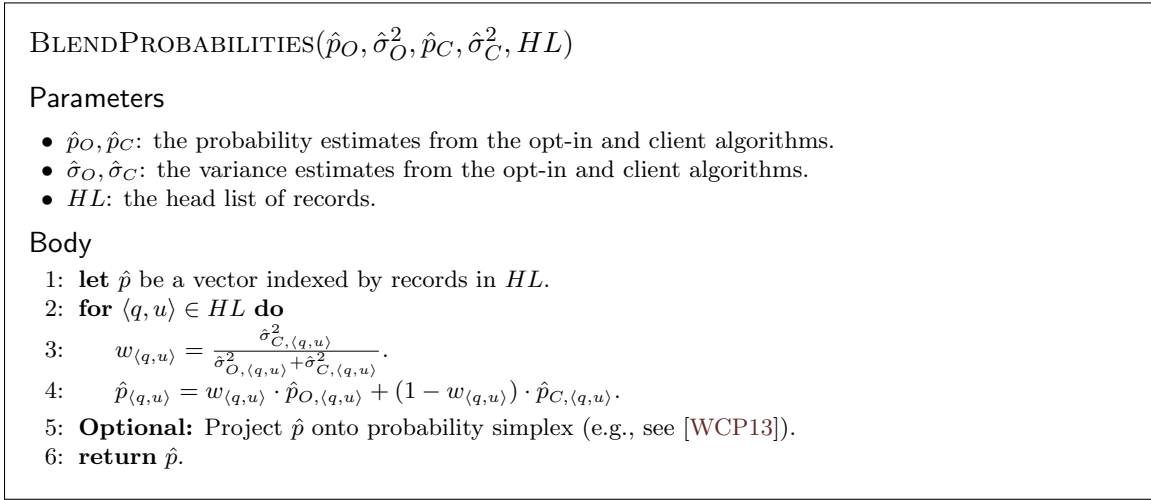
BlendProbabilities($\hat{p}_O, \hat{\sigma}^2_O, \hat{p}_C, \hat{\sigma}^2_C, HL$)

Parameters

- $\hat{p}_O, \hat{p}_C$: the probability estimates from the opt-in and client algorithms.
- $\hat{\sigma}_O, \hat{\sigma}_C$: the variance estimates from the opt-in and client algorithms.
- $HL$: the head list of records.

Body

1: **let** $\hat{p}$ be a vector indexed by records in $HL$.
2: **for** $\langle q, u \rangle \in HL$ **do**
3: $w_{\langle q,u \rangle} = \frac{\hat{\sigma}^2_{C,\langle q,u \rangle}}{\hat{\sigma}^2_{O,\langle q,u \rangle} + \hat{\sigma}^2_{C,\langle q,u \rangle}}$.
4: $\hat{p}_{\langle q,u \rangle} = w_{\langle q,u \rangle} \cdot \hat{p}_{O,\langle q,u \rangle} + (1 - w_{\langle q,u \rangle}) \cdot \hat{p}_{C,\langle q,u \rangle}$.
5: **Optional:** Project $\hat{p}$ onto probability simplex (e.g., see [WCP13]).
6: **return** $\hat{p}$.